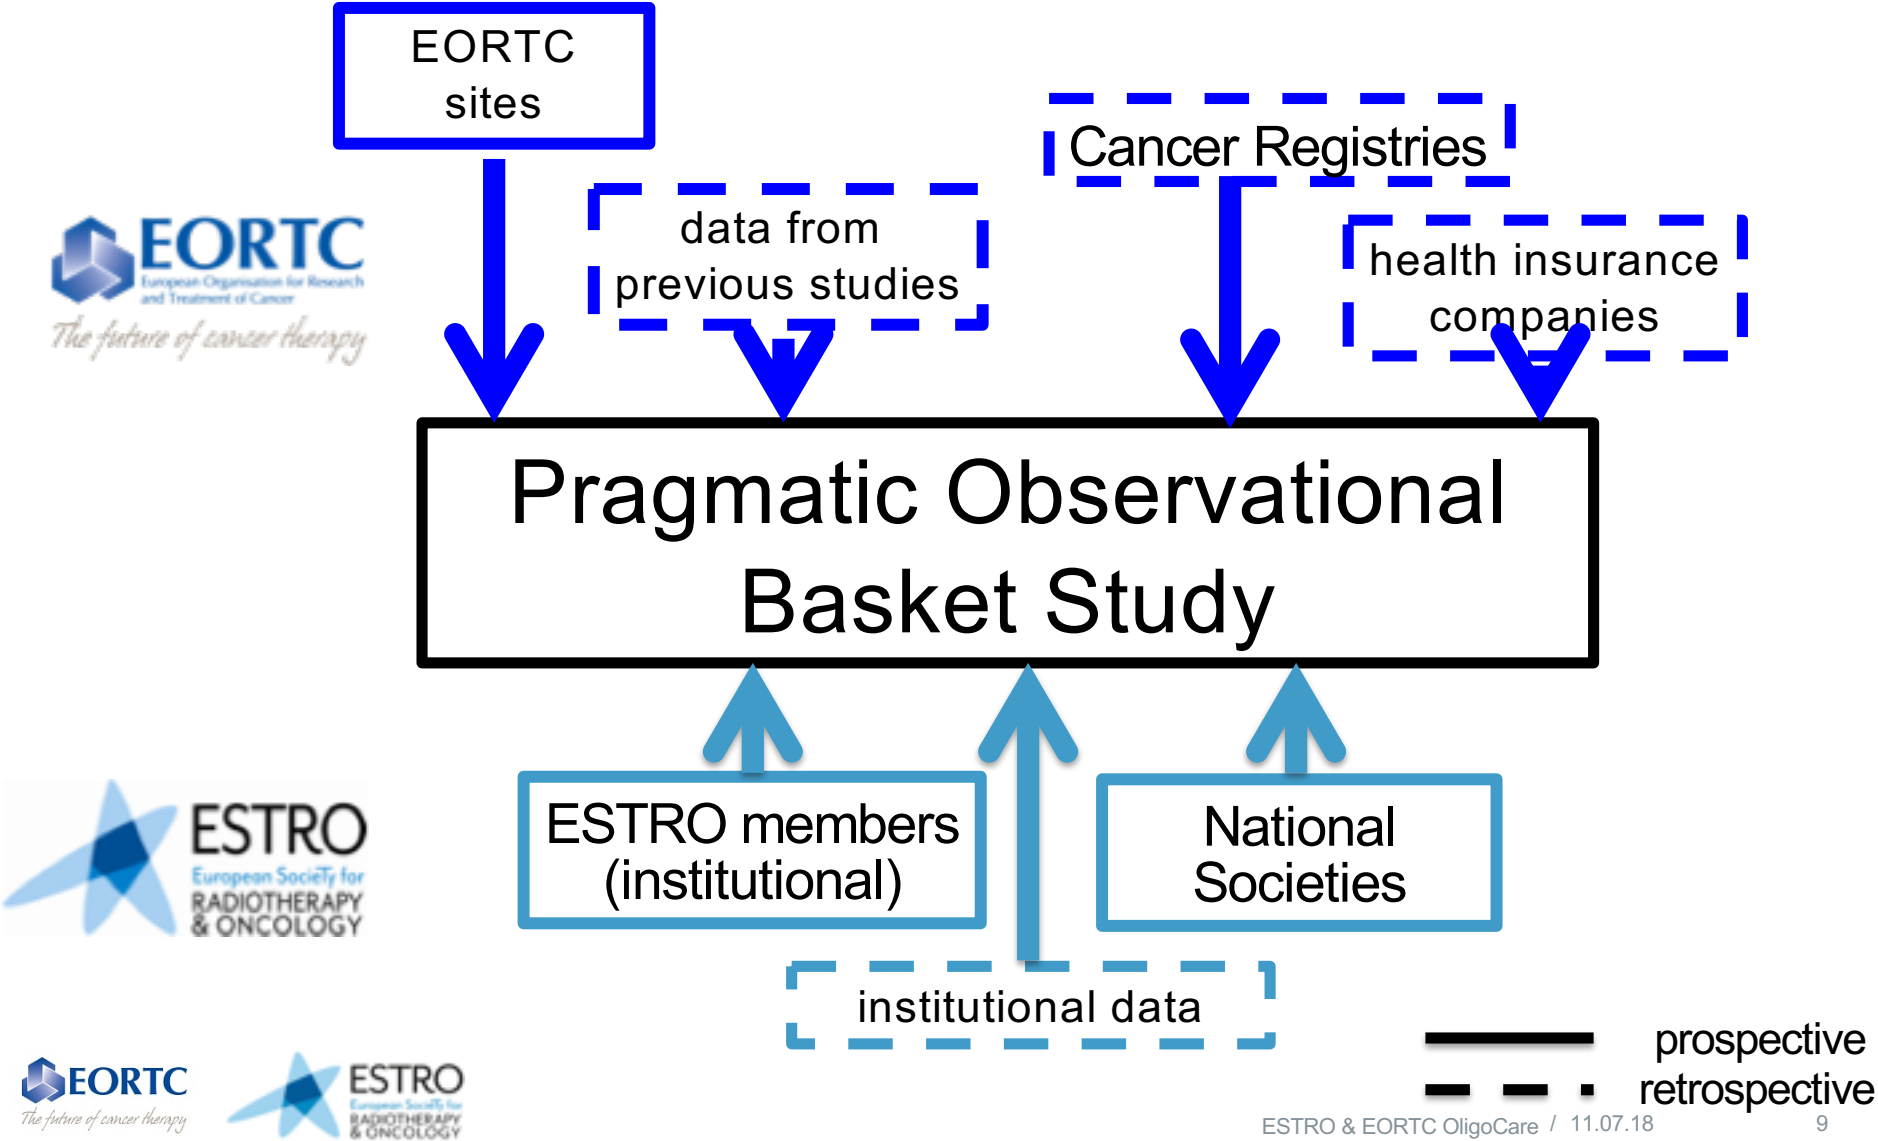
EORTC sites

data from previous studies

Cancer Registries

health insurance companies

EORTC
European Organisation for Research and Treatment of Cancer
The future of cancer therapy

Pragmatic Observational Basket Study

ESTRO
European Society for RADIOTHERAPY & ONCOLOGY

ESTRO members (institutional)

National Societies

institutional data

prospective
retrospective

EORTC
The future of cancer therapy

ESTRO
European Society for RADIOTHERAPY & ONCOLOGY

ESTRO & EORTC OligoCare / 11.07.18 9